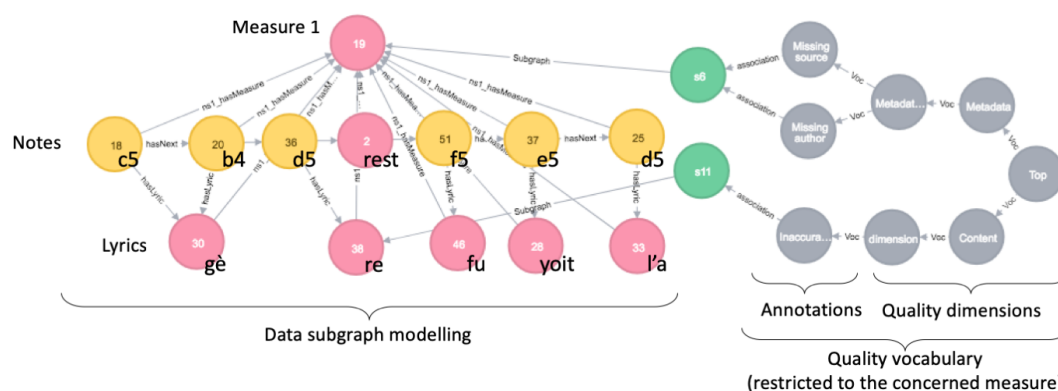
Measure 1

19

Subgraph

ns1_hasMeasure

ns1_hasMeasure

ns1_hasM...

ns1_...

ns1_hasMeasure

ns1_hasMeasure

ns1_hasMeasure

Notes

18 c5

hasNext

20 b4

36 d5

2 rest

51 f5

37 e5

hasNext

25 d5

hasLyric

hasLyric

ns1

hasLyric

ns1

ns1_hasMeasure

hasLyric

hasLyric

hasLyric

Subgraph

Lyrics

30 gè

38 re

46 fu

28 yoit

33 l'a

s6

s11

association

association

association

Missing source

Missing author

Metadat...

Metadata

Voc

Voc

Voc

Voc

Top

Voc

Content

dimension

Inaccura...

Voc

Voc

Annotations

Quality dimensions

Data subgraph modelling

Quality vocabulary (restricted to the concerned measure